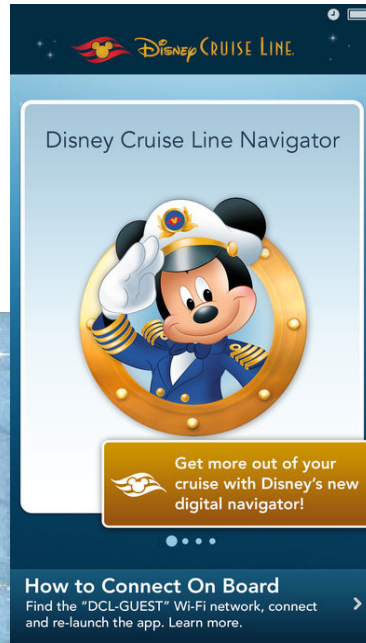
Disney Cruise Line

Disney Cruise Line Navigator

Get more out of your cruise with Disney's new digital navigator!

How to Connect On Board
Find the "DCL-GUEST" Wi-Fi network, connect and re-launch the app. Learn more.